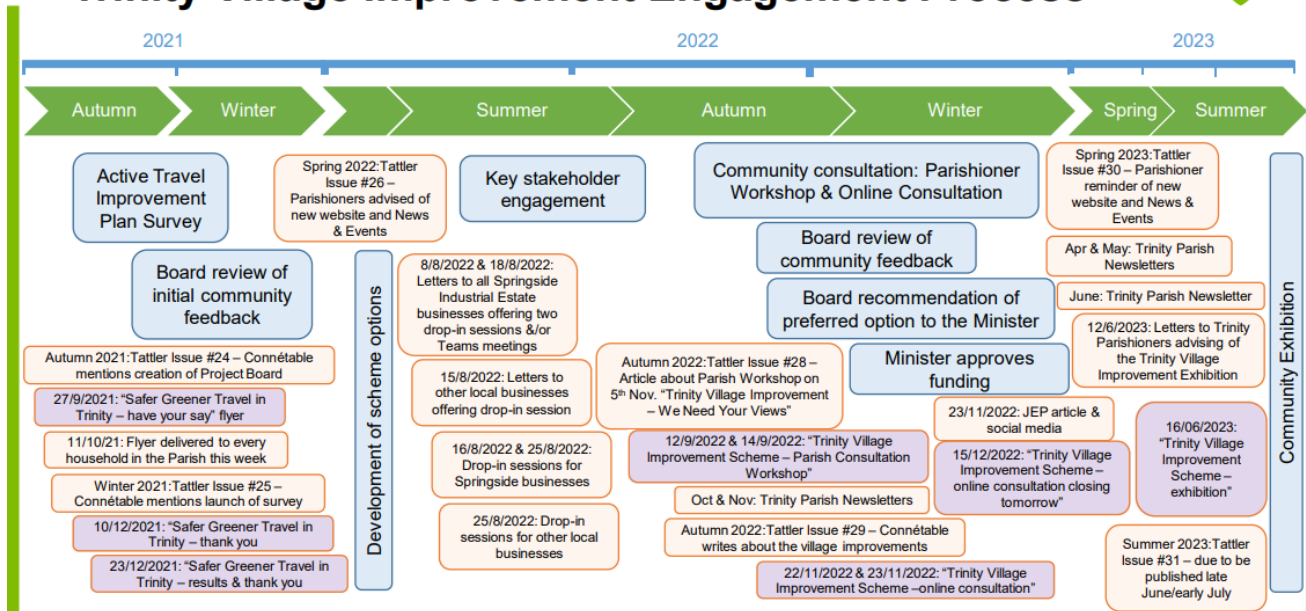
2021

2022

2023

Autumn

Winter

Summer

Autumn

Winter

Spring

Summer

Active Travel Improvement Plan Survey

Board review of initial community feedback

Autumn 2021:Tattler Issue #24 – Connétable mentions creation of Project Board

27/9/2021: "Safer Greener Travel in Trinity – have your say" flyer

11/10/21: Flyer delivered to every household in the Parish this week

Winter 2021:Tattler Issue #25 – Connétable mentions launch of survey

10/12/2021: "Safer Greener Travel in Trinity – thank you

23/12/2021: "Safer Greener Travel in Trinity – results & thank you

Spring 2022:Tattler Issue #26 – Parishioners advised of new website and News & Events

Development of scheme options

Key stakeholder engagement

8/8/2022 & 18/8/2022: Letters to all Springside Industrial Estate businesses offering two drop-in sessions &/or Teams meetings

15/8/2022: Letters to other local businesses offering drop-in session

16/8/2022 & 25/8/2022: Drop-in sessions for Springside businesses

25/8/2022: Drop-in sessions for other local businesses

Community consultation: Parishioner Workshop & Online Consultation

Board review of community feedback

Board recommendation of preferred option to the Minister

Minister approves funding

Autumn 2022:Tattler Issue #28 – Article about Parish Workshop on 5th Nov. "Trinity Village Improvement – We Need Your Views"

12/9/2022 & 14/9/2022: "Trinity Village Improvement Scheme – Parish Consultation Workshop"

Oct & Nov: Trinity Parish Newsletters

Autumn 2022:Tattler Issue #29 – Connétable writes about the village improvements

22/11/2022 & 23/11/2022: "Trinity Village Improvement Scheme –online consultation"

23/11/2022: JEP article & social media

15/12/2022: "Trinity Village Improvement Scheme – online consultation closing tomorrow"

Spring 2023:Tattler Issue #30 – Parishioner reminder of new website and News & Events

Apr & May: Trinity Parish Newsletters

June: Trinity Parish Newsletter

12/6/2023: Letters to Trinity Parishioners advising of the Trinity Village Improvement Exhibition

16/06/2023: "Trinity Village Improvement Scheme – exhibition"

Summer 2023:Tattler Issue #31 – due to be published late June/early July

Community Exhibition